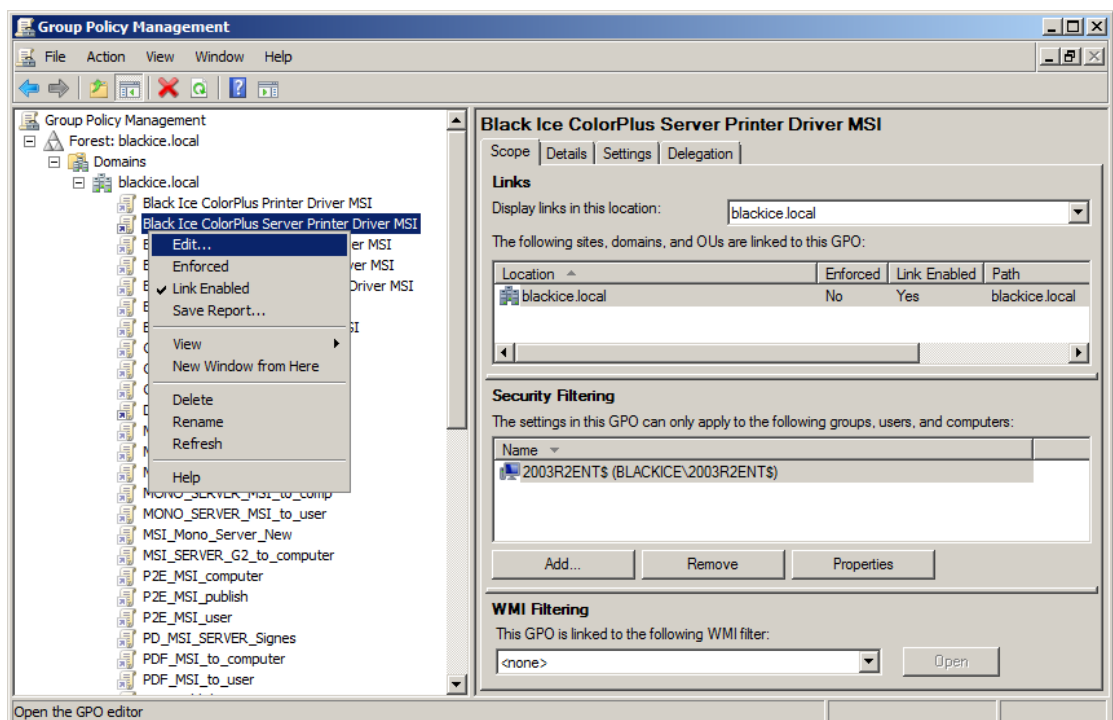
Group Policy Management

File Action View Window Help

Group Policy Management
Forest: blackice.local
Domains
blackice.local
Black Ice ColorPlus Printer Driver MSI
Black Ice ColorPlus Server Printer Driver MSI
B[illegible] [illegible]er MSI
B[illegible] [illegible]ver MSI
B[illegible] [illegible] Driver MSI
B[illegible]
B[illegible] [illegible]SI
C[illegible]
C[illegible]
C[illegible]
D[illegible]
M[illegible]
M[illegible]
M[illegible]
MONO_SERVER_MSI_to_comp
MONO_SERVER_MSI_to_user
MSI_Mono_Server_New
MSI_SERVER_G2_to_computer
P2E_MSI_computer
P2E_MSI_publish
P2E_MSI_user
PD_MSI_SERVER_Signes
PDF_MSI_to_computer
PDF_MSI_to_user

Edit...
Enforced
Link Enabled
Save Report...
View
New Window from Here
Delete
Rename
Refresh
Help

Black Ice ColorPlus Server Printer Driver MSI

Scope Details Settings Delegation

Links
Display links in this location: blackice.local
The following sites, domains, and OUs are linked to this GPO:

| Location | Enforced | Link Enabled | Path |
|---|---|---|---|
| blackice.local | No | Yes | blackice.local |

Security Filtering
The settings in this GPO can only apply to the following groups, users, and computers:

| Name |
|---|
| 2003R2ENT$ (BLACKICE\2003R2ENT$) |

Add... Remove Properties

WMI Filtering
This GPO is linked to the following WMI filter:
<none>
Open

Open the GPO editor